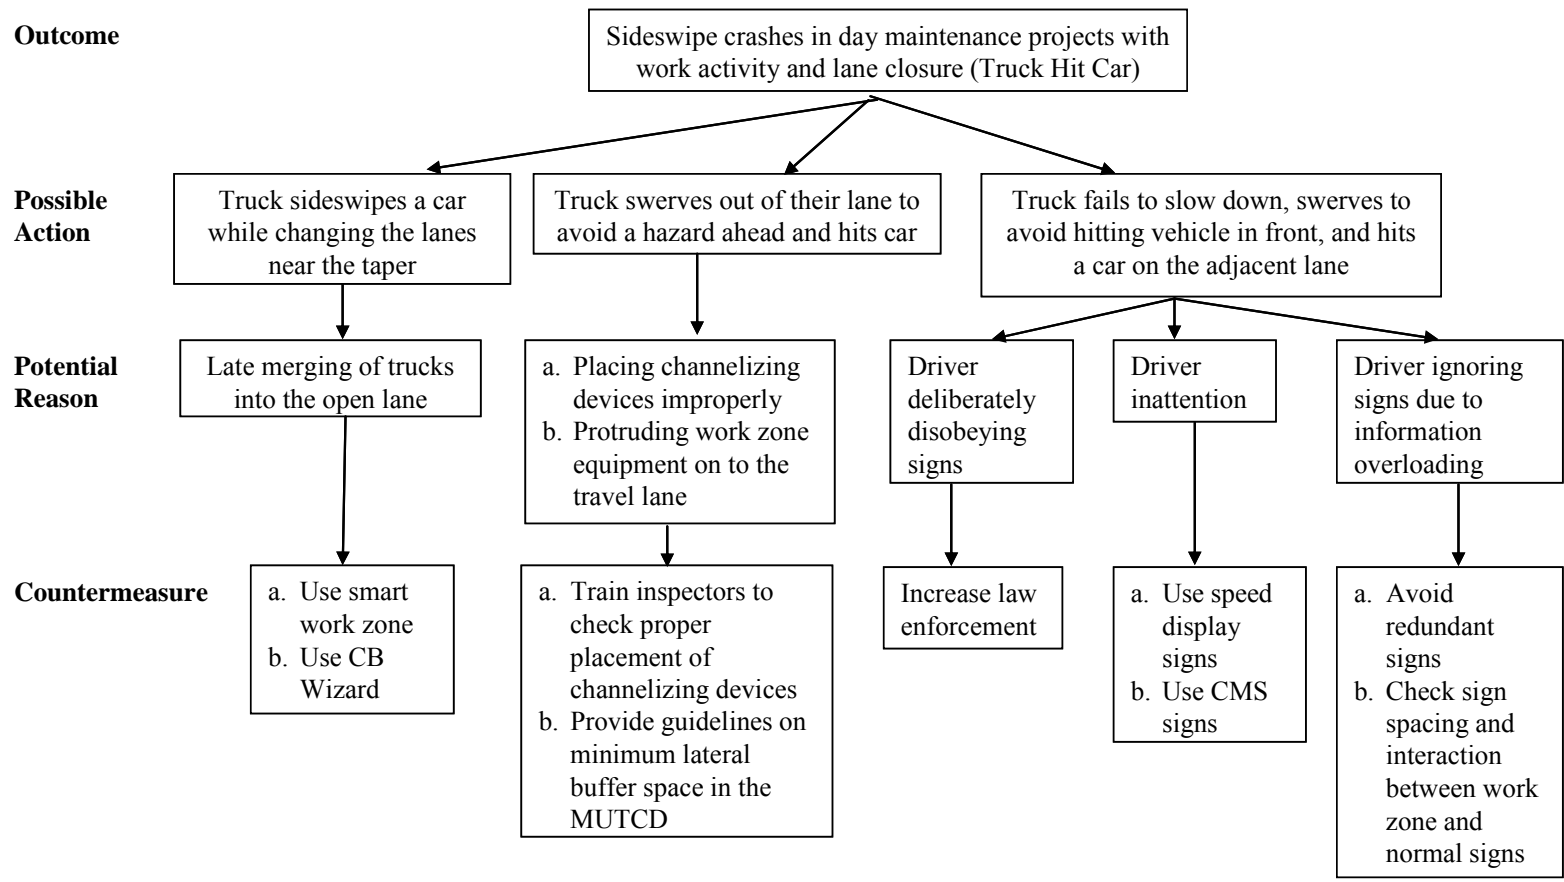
Outcome

Sideswipe crashes in day maintenance projects with work activity and lane closure (Truck Hit Car)

Possible Action

Truck sideswipes a car while changing the lanes near the taper

Truck swerves out of their lane to avoid a hazard ahead and hits car

Truck fails to slow down, swerves to avoid hitting vehicle in front, and hits a car on the adjacent lane

Potential Reason

Late merging of trucks into the open lane

a. Placing channelizing devices improperly
b. Protruding work zone equipment on to the travel lane

Driver deliberately disobeying signs

Driver inattention

Driver ignoring signs due to information overloading

Countermeasure

a. Use smart work zone
b. Use CB Wizard

a. Train inspectors to check proper placement of channelizing devices
b. Provide guidelines on minimum lateral buffer space in the MUTCD

Increase law enforcement

a. Use speed display signs
b. Use CMS signs

a. Avoid redundant signs
b. Check sign spacing and interaction between work zone and normal signs